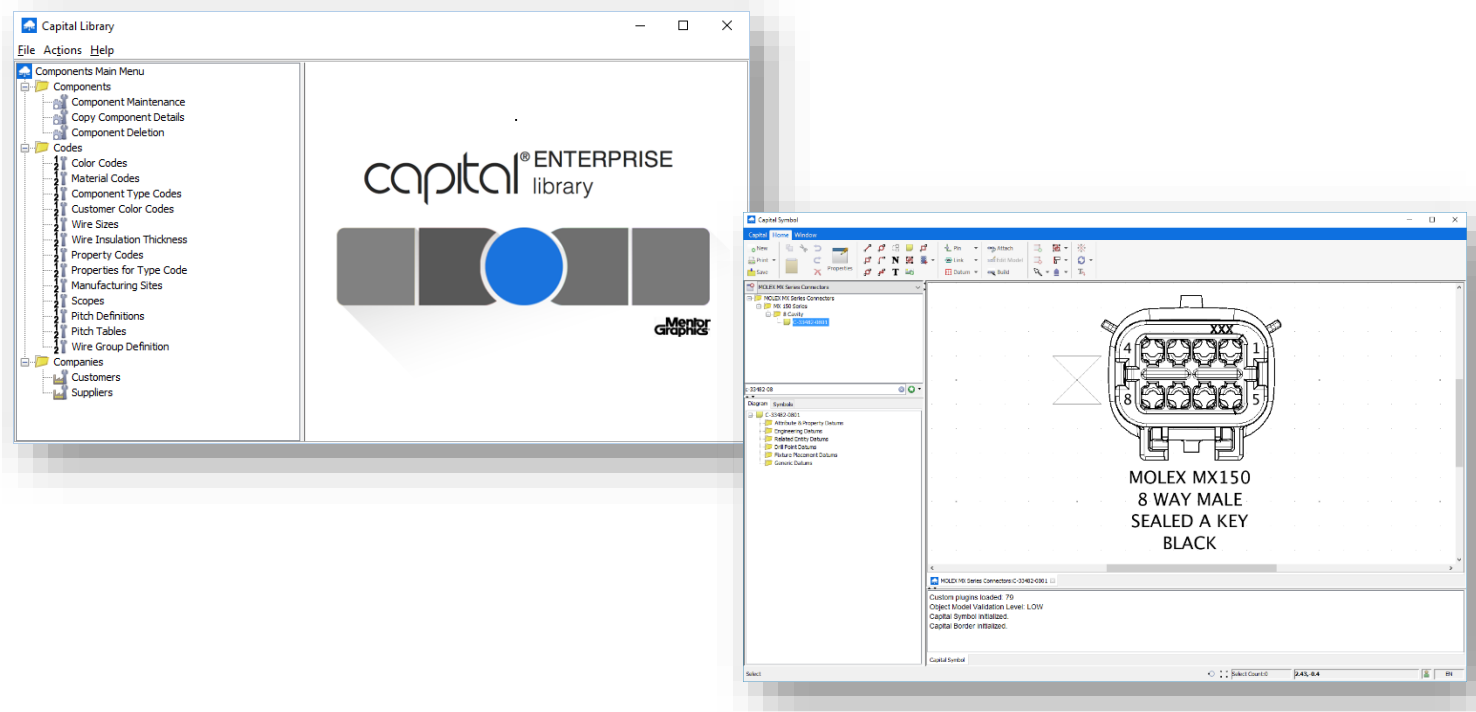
Capital Library

File Actions Help

Components Main Menu
Components
Component Maintenance
Copy Component Details
Component Deletion
Codes
Color Codes
Material Codes
Component Type Codes
Customer Color Codes
Wire Sizes
Wire Insulation Thickness
Property Codes
Properties for Type Code
Manufacturing Sites
Scopes
Pitch Definitions
Pitch Tables
Wire Group Definition
Companies
Customers
Suppliers

capital® ENTERPRISE library

Mentor Graphics

Capital Symbol

Capital Home Window

New
Print
Save
Properties
Pin
Link
Datum
Attach
Edit Model
Build

MOLEX MX Series Connectors
MOLEX MX Series Connectors
MX 150 Series
8 Cavity
C-33482-0801

C-33482-08

Diagram Symbols

C-33482-0801
Attribute & Property Datums
Engineering Datums
Related Entity Datums
Drill Point Datums
Fixture Placement Datums
Generic Datums

XXX
4 1
8 5

MOLEX MX150
8 WAY MALE
SEALED A KEY
BLACK

MOLEX MX Series Connectors:C-33482-0801

Custom plugins loaded: 79
Object Model Validation Level: LOW
Capital Symbol initialized.
Capital Border initialized.

Capital Symbol

Select
Select Count:0
2.43,-8.4
EN